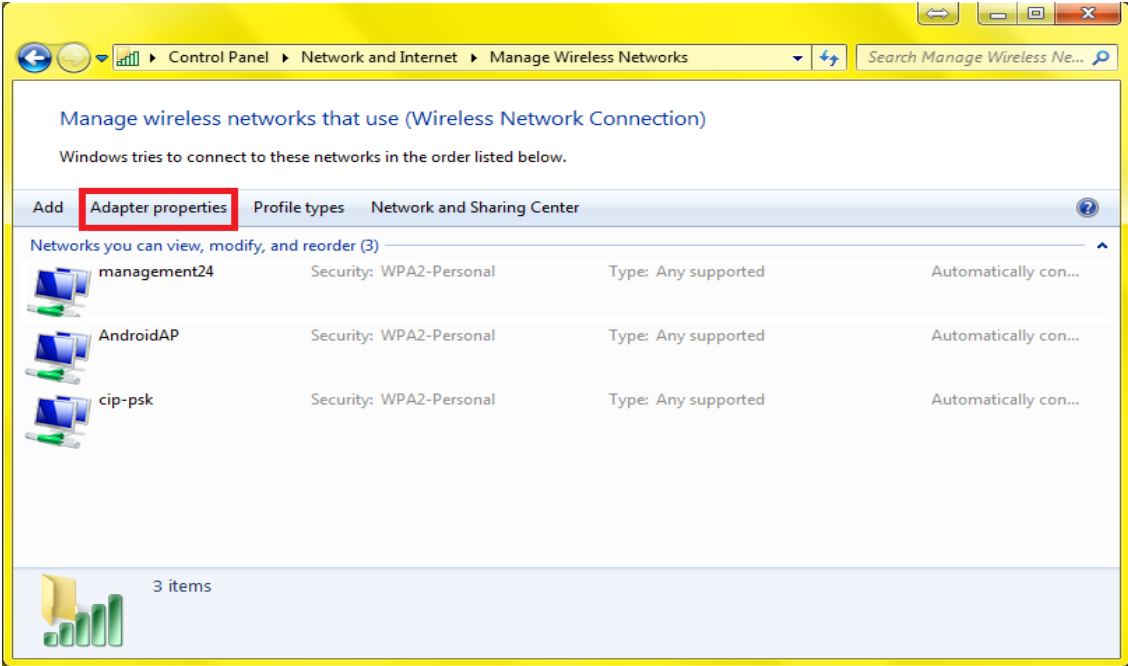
Control Panel ▸ Network and Internet ▸ Manage Wireless Networks

Search Manage Wireless Ne...

Manage wireless networks that use (Wireless Network Connection)

Windows tries to connect to these networks in the order listed below.

Add Adapter properties Profile types Network and Sharing Center

Networks you can view, modify, and reorder (3)

management24 Security: WPA2-Personal Type: Any supported Automatically con...

AndroidAP Security: WPA2-Personal Type: Any supported Automatically con...

cip-psk Security: WPA2-Personal Type: Any supported Automatically con...

3 items